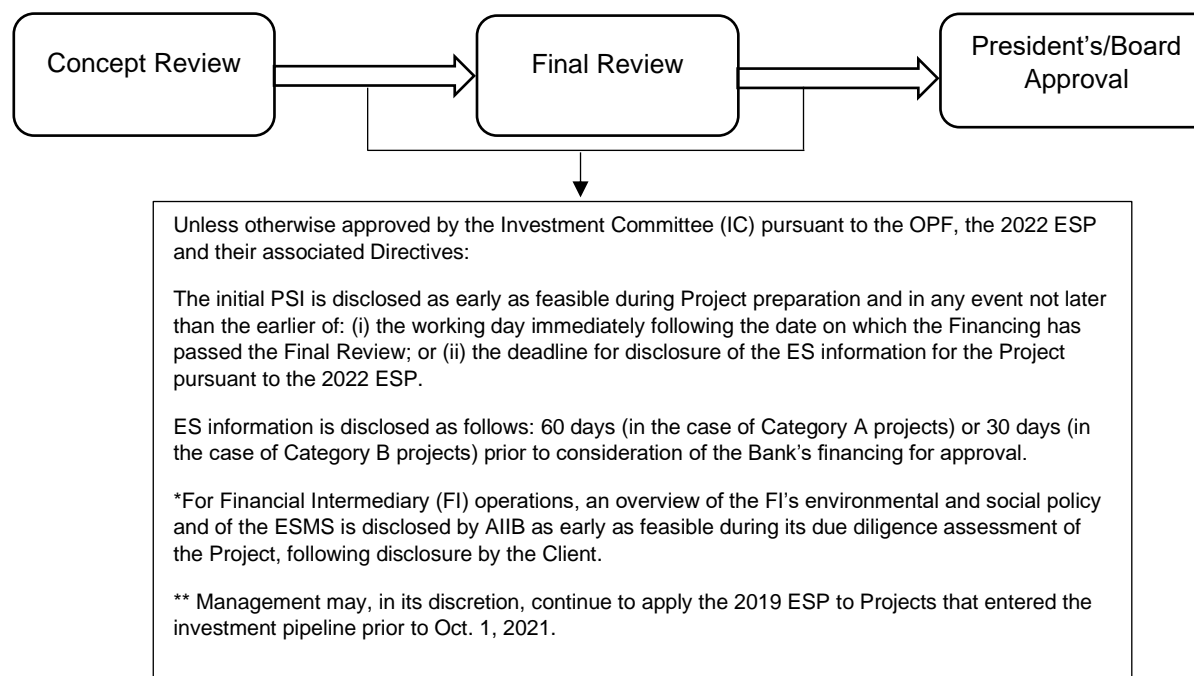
Concept Review

Final Review

President's/Board Approval

Unless otherwise approved by the Investment Committee (IC) pursuant to the OPF, the 2022 ESP and their associated Directives:

The initial PSI is disclosed as early as feasible during Project preparation and in any event not later than the earlier of: (i) the working day immediately following the date on which the Financing has passed the Final Review; or (ii) the deadline for disclosure of the ES information for the Project pursuant to the 2022 ESP.

ES information is disclosed as follows: 60 days (in the case of Category A projects) or 30 days (in the case of Category B projects) prior to consideration of the Bank's financing for approval.

*For Financial Intermediary (FI) operations, an overview of the FI's environmental and social policy and of the ESMS is disclosed by AIIB as early as feasible during its due diligence assessment of the Project, following disclosure by the Client.

** Management may, in its discretion, continue to apply the 2019 ESP to Projects that entered the investment pipeline prior to Oct. 1, 2021.